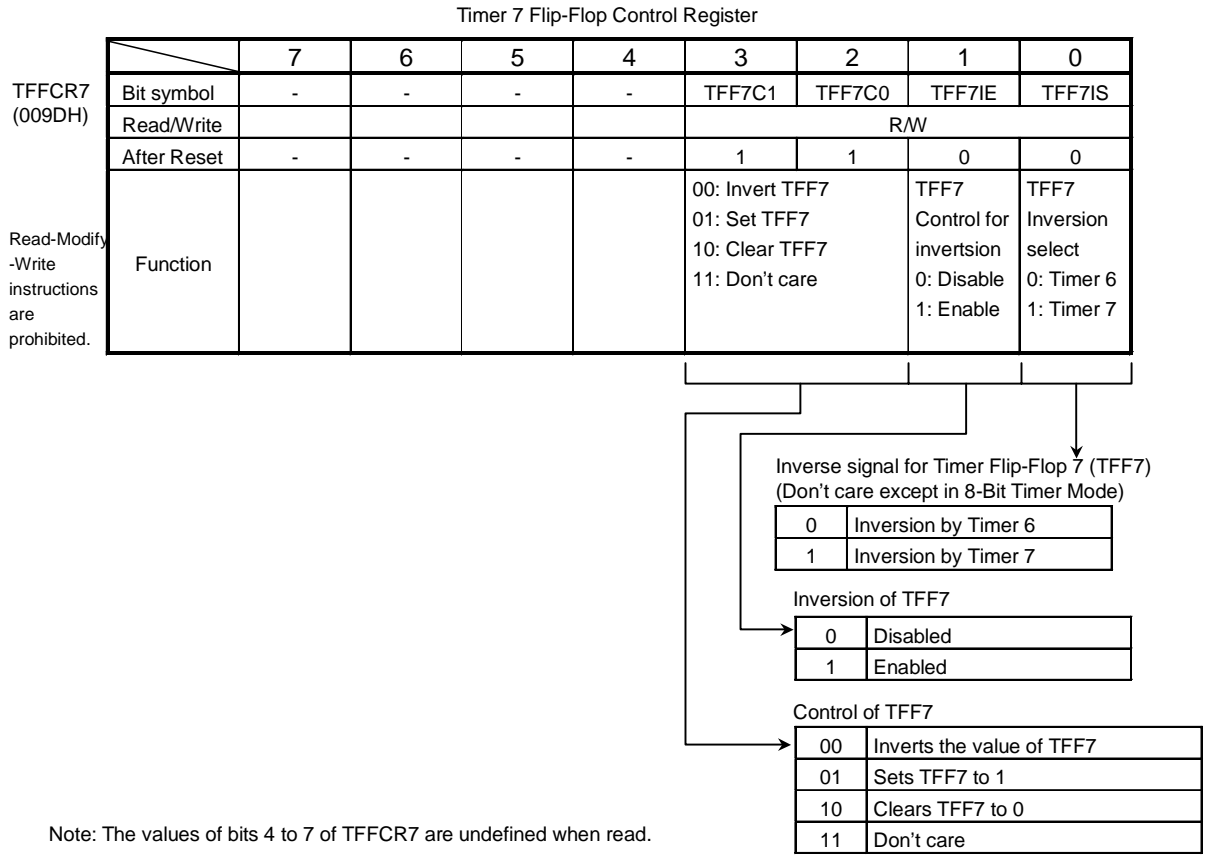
Timer 7 Flip-Flop Control Register

TFFCR7
(009DH)

| | 7 | 6 | 5 | 4 | 3 | 2 | 1 | 0 |
|---|---|---|---|---|---|---|---|---|
| Bit symbol | - | - | - | - | TFF7C1 | TFF7C0 | TFF7IE | TFF7IS |
| Read/Write | | | | | R/W | | | |
| After Reset | - | - | - | - | 1 | 1 | 0 | 0 |
| Function | | | | | 00: Invert TFF7 01: Set TFF7 10: Clear TFF7 11: Don't care | | TFF7 Control for invertsion 0: Disable 1: Enable | TFF7 Inversion select 0: Timer 6 1: Timer 7 |

Read-Modify -Write instructions are prohibited.

Inverse signal for Timer Flip-Flop 7 (TFF7)
(Don't care except in 8-Bit Timer Mode)

| 0 | Inversion by Timer 6 |
|---|---|
| 1 | Inversion by Timer 7 |

Inversion of TFF7

| 0 | Disabled |
|---|---|
| 1 | Enabled |

Control of TFF7

| 00 | Inverts the value of TFF7 |
|---|---|
| 01 | Sets TFF7 to 1 |
| 10 | Clears TFF7 to 0 |
| 11 | Don't care |

Note: The values of bits 4 to 7 of TFFCR7 are undefined when read.